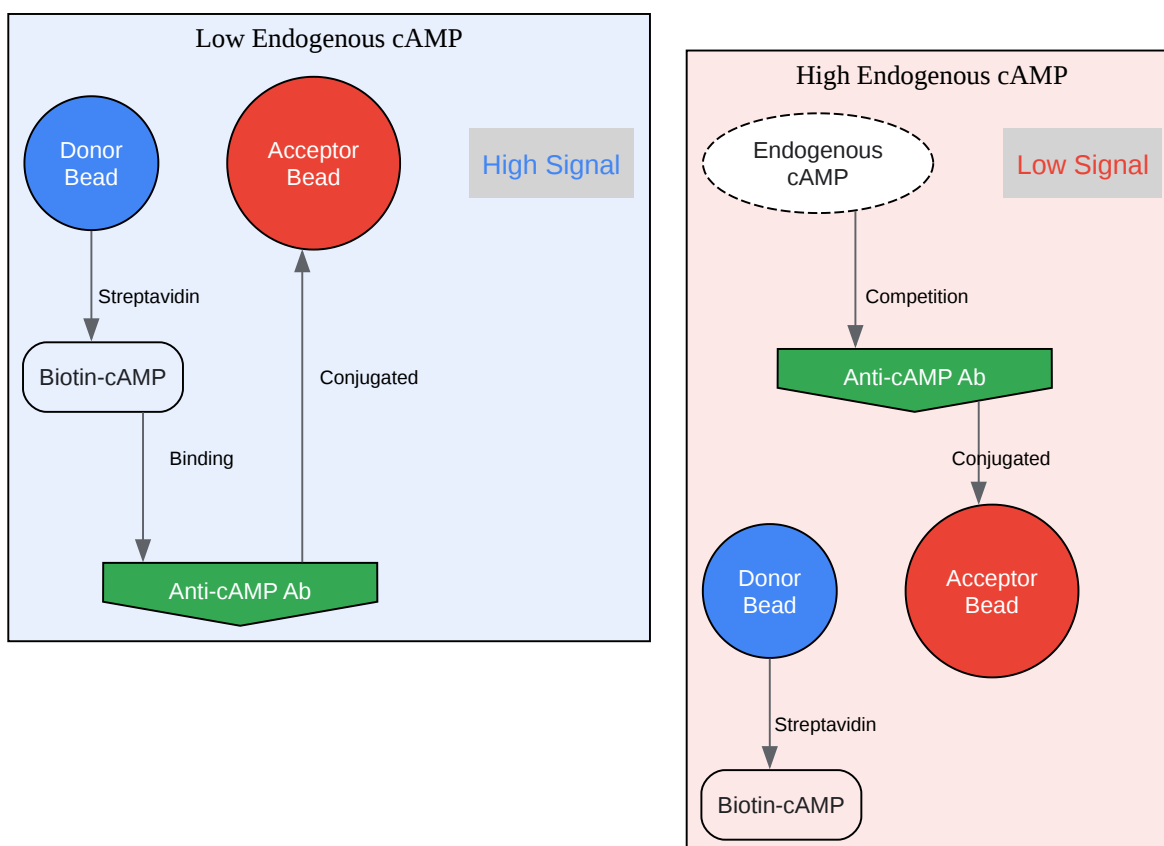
Low Endogenous cAMP

Donor Bead

Acceptor Bead

High Signal

Streptavidin

Biotin-cAMP

Conjugated

Binding

Anti-cAMP Ab

High Endogenous cAMP

Endogenous cAMP

Low Signal

Competition

Anti-cAMP Ab

Conjugated

Donor Bead

Acceptor Bead

Streptavidin

Biotin-cAMP